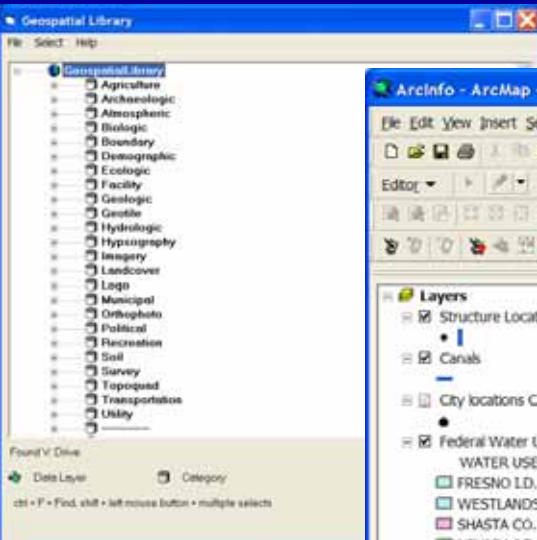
Geospatial Library

File Select Help

GeospatialLibrary
Agriculture
Archaeologic
Atmospheric
Biologic
Boundary
Demographic
Ecologic
Facility
Geologic
Geotile
Hydrologic
Hypsography
Imagery
Landcover
Logo
Municipal
Orthophoto
Political
Recreation
Soil
Survey
Topoquad
Transportation
Utility

Found V: Drive

Data Layer Category

ctrl + F = Find, shift + left mouse button = multiple selects

ArcInfo - ArcMap

File Edit View Insert S

Editor

Layers
Structure Locat
Canals
City locations C
Federal Water U
WATER USE
FRESNO I.D.
WESTLANDS
SHASTA CO.